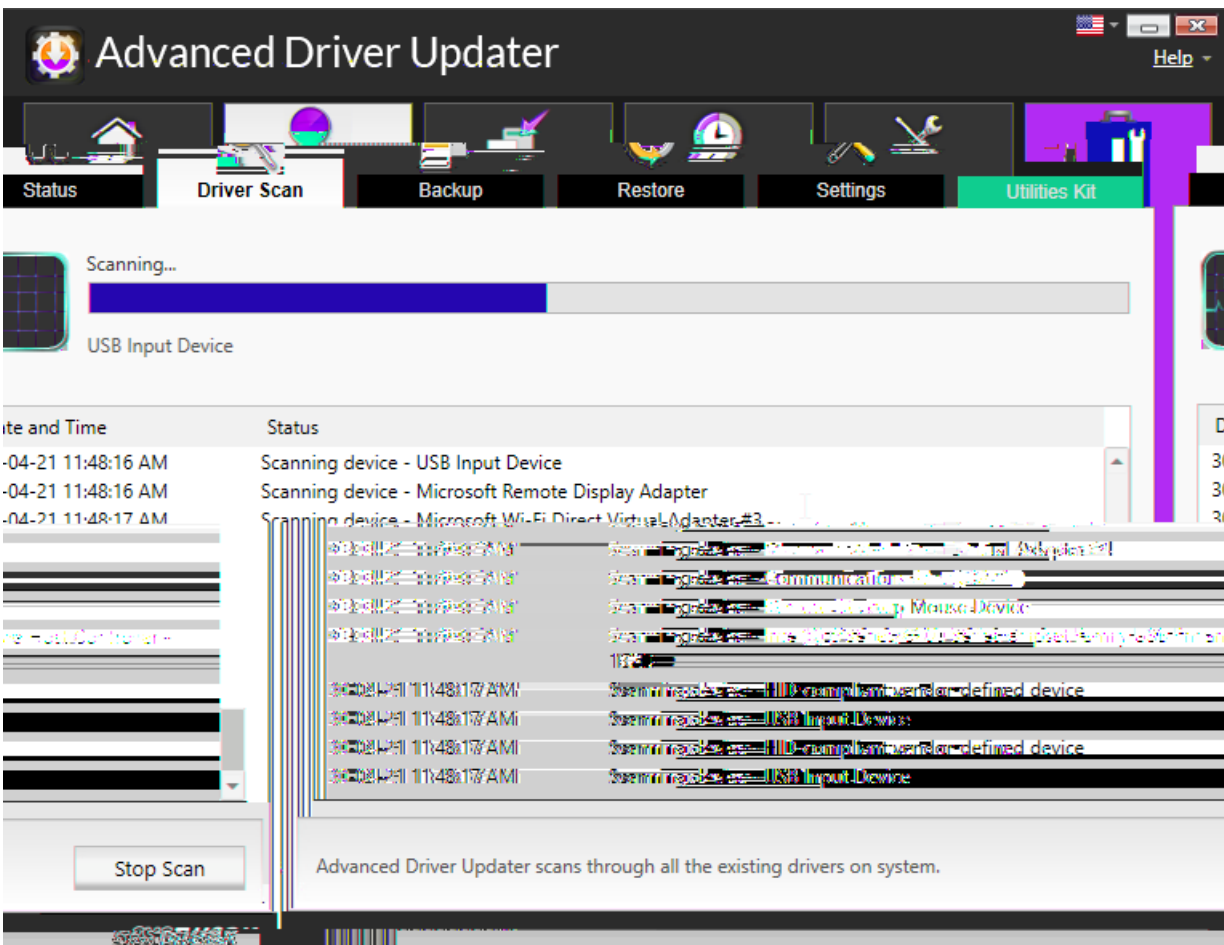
Advanced Driver Updater

Help

Status
Driver Scan
Backup
Restore
Settings
Utilities Kit

Scanning...

USB Input Device

ate and Time
Status

-04-21 11:48:16 AM
Scanning device - USB Input Device

-04-21 11:48:16 AM
Scanning device - Microsoft Remote Display Adapter

-04-21 11:48:17 AM
Scanning device - Microsoft Wi-Fi Direct Virtual Adapter #3

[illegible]
Scanning device - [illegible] Adapter #2

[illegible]
Scanning device - Communications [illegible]

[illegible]
Scanning device - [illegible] Mouse Device

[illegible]
Scanning device - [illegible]

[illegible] 11:48:17 AM
Scanning device - HID-compliant vendor-defined device

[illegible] 11:48:17 AM
Scanning device - USB Input Device

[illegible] 11:48:17 AM
Scanning device - HID-compliant vendor-defined device

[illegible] 11:48:17 AM
Scanning device - USB Input Device

Stop Scan

Advanced Driver Updater scans through all the existing drivers on system.